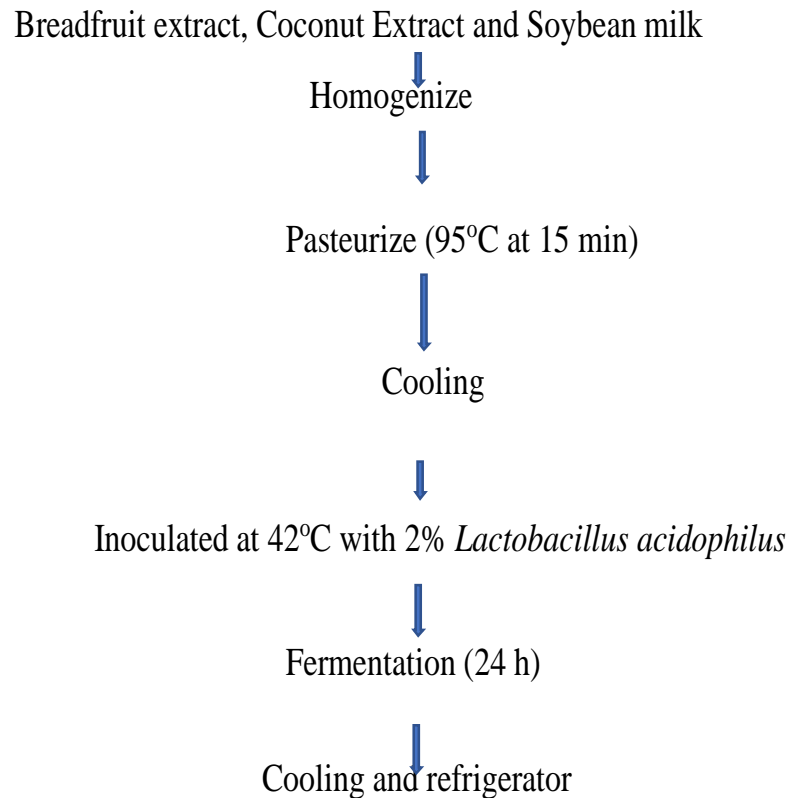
Breadfruit extract, Coconut Extract and Soybean milk

Homogenize

Pasteurize (95$^{o}$C at 15 min)

Cooling

Inoculated at 42$^{o}$C with 2% Lactobacillus acidophilus

Fermentation (24 h)

Cooling and refrigerator